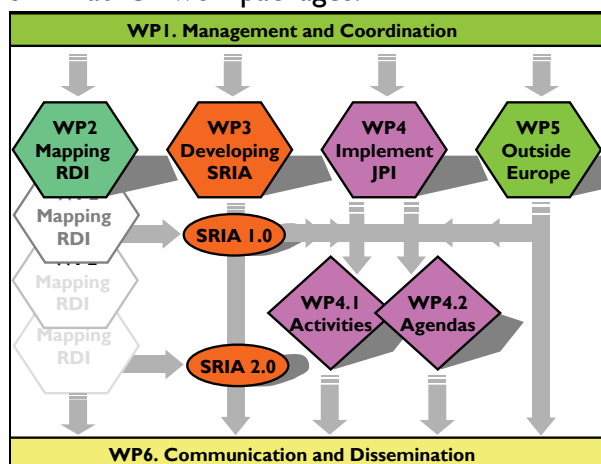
WP1. Management and Coordination

WP2 Mapping RDI

WP3 Developing SRIA

WP4 Implement JPI

WP5 Outside Europe

Mapping RDI

SRIA 1.0

Mapping RDI

Mapping RDI

WP4.1 Activities

WP4.2 Agendas

SRIA 2.0

WP6. Communication and Dissemination